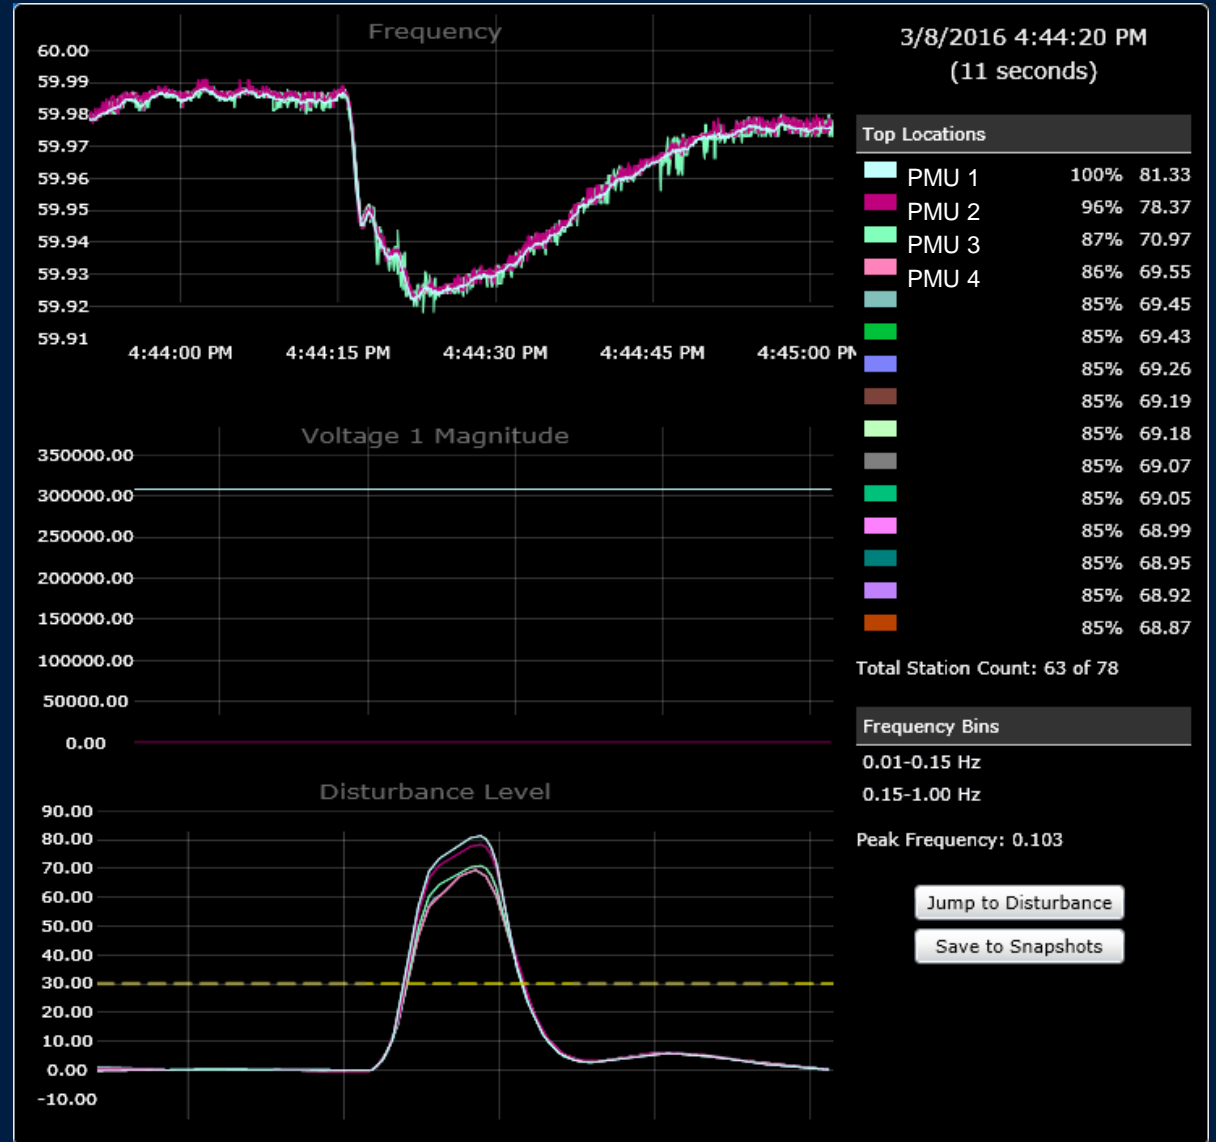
Frequency

60.00
59.99
59.98
59.97
59.96
59.95
59.94
59.93
59.92
59.91

4:44:00 PM 4:44:15 PM 4:44:30 PM 4:44:45 PM 4:45:00 PM

Voltage 1 Magnitude

350000.00
300000.00
250000.00
200000.00
150000.00
100000.00
50000.00
0.00

Disturbance Level

90.00
80.00
70.00
60.00
50.00
40.00
30.00
20.00
10.00
0.00
-10.00

3/8/2016 4:44:20 PM
(11 seconds)

Top Locations

| | | |
|---|---|---|
| PMU 1 | 100% | 81.33 |
| PMU 2 | 96% | 78.37 |
| PMU 3 | 87% | 70.97 |
| PMU 4 | 86% | 69.55 |
| | 85% | 69.45 |
| | 85% | 69.43 |
| | 85% | 69.26 |
| | 85% | 69.19 |
| | 85% | 69.18 |
| | 85% | 69.07 |
| | 85% | 69.05 |
| | 85% | 68.99 |
| | 85% | 68.95 |
| | 85% | 68.92 |
| | 85% | 68.87 |

Total Station Count: 63 of 78

Frequency Bins

0.01-0.15 Hz

0.15-1.00 Hz

Peak Frequency: 0.103

Jump to Disturbance

Save to Snapshots